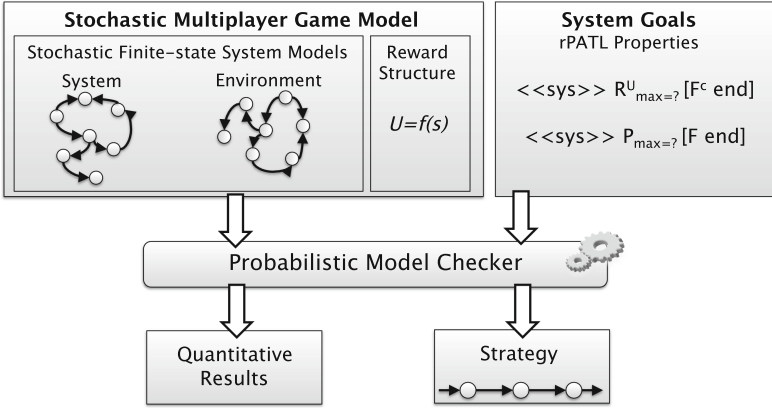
Stochastic Multiplayer Game Model

Stochastic Finite-state System Models

System

Environment

Reward Structure

$U=f(s)$

System Goals
rPATL Properties

<<sys>> $R^{U}_{max=?}$ [$F^{c}$ end]

<<sys>> $P_{max=?}$ [F end]

Probabilistic Model Checker

Quantitative Results

Strategy